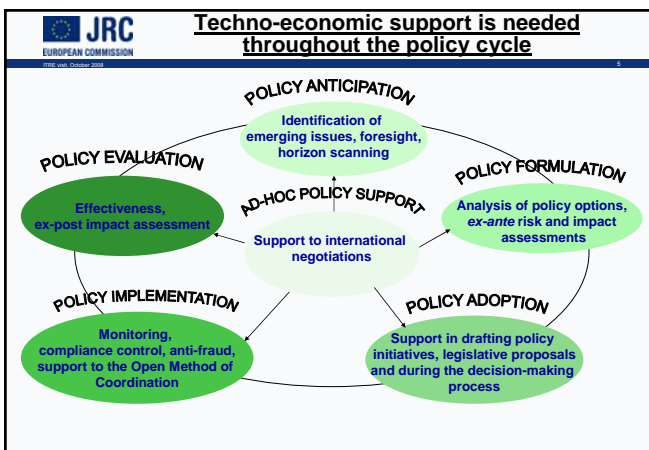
JRC
EUROPEAN COMMISSION

Techno-economic support is needed throughout the policy cycle

ITRE visit, October 2008

5

POLICY ANTICIPATION

Identification of emerging issues, foresight, horizon scanning

POLICY EVALUATION

Effectiveness, ex-post impact assessment

POLICY FORMULATION

Analysis of policy options, ex-ante risk and impact assessments

AD-HOC POLICY SUPPORT

Support to international negotiations

POLICY IMPLEMENTATION

Monitoring, compliance control, anti-fraud, support to the Open Method of Coordination

POLICY ADOPTION

Support in drafting policy initiatives, legislative proposals and during the decision-making process